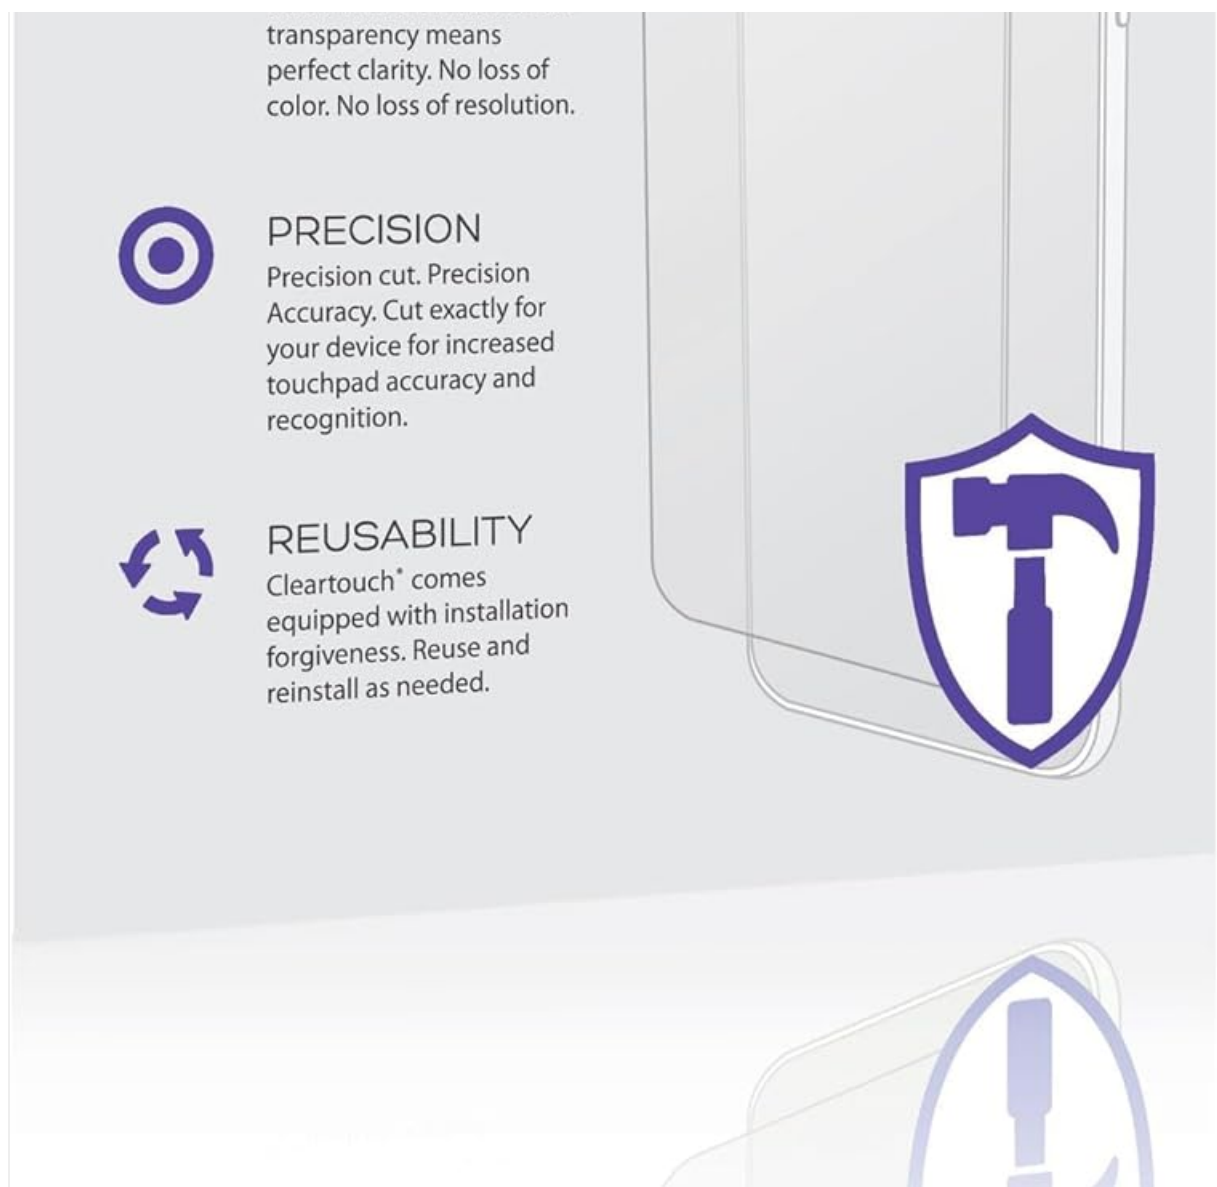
transparency means perfect clarity. No loss of color. No loss of resolution.

PRECISION
Precision cut. Precision Accuracy. Cut exactly for your device for increased touchpad accuracy and recognition.

REUSABILITY
Cleartouch* comes equipped with installation forgiveness. Reuse and reinstall as needed.